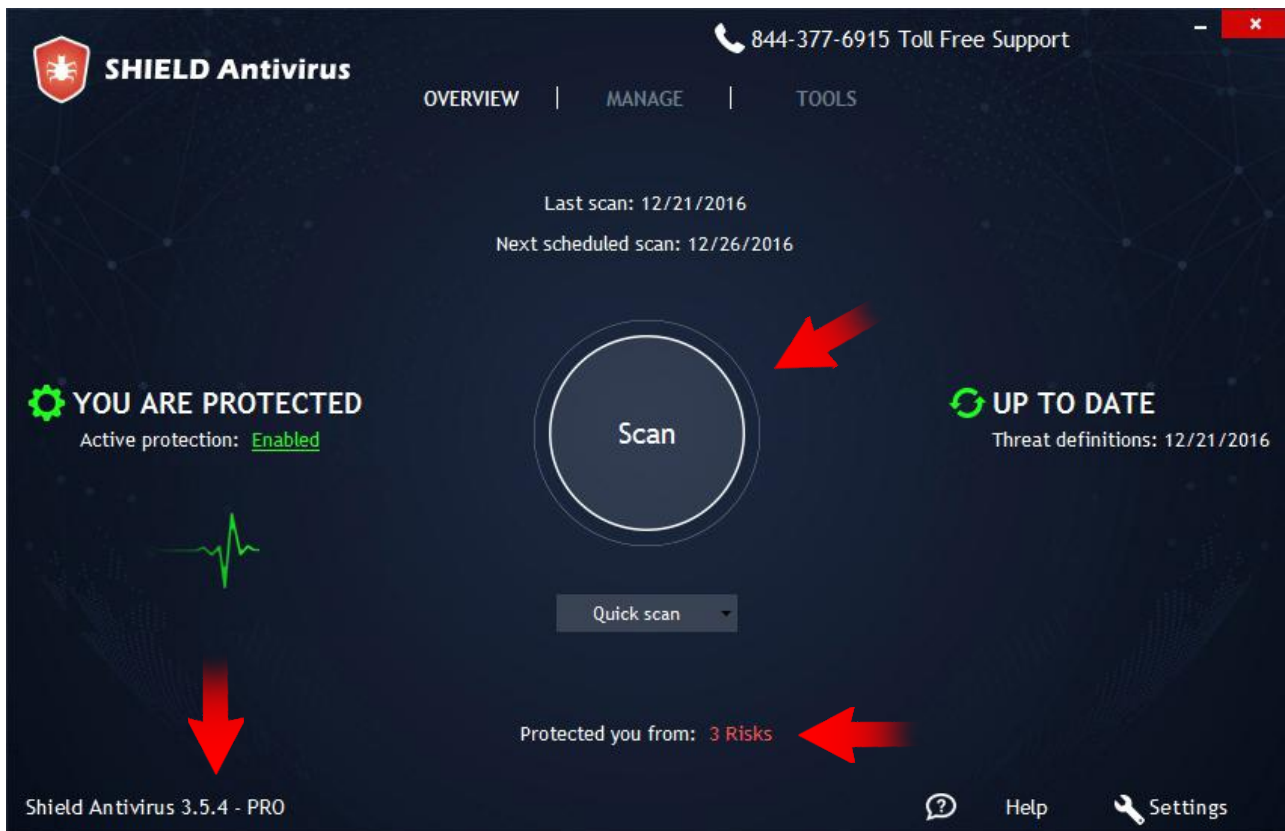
SHIELD Antivirus

844-377-6915 Toll Free Support

OVERVIEW | MANAGE | TOOLS

Last scan: 12/21/2016

Next scheduled scan: 12/26/2016

YOU ARE PROTECTED
Active protection: Enabled

Scan

UP TO DATE
Threat definitions: 12/21/2016

Quick scan

Protected you from: 3 Risks

Shield Antivirus 3.5.4 - PRO

Help

Settings